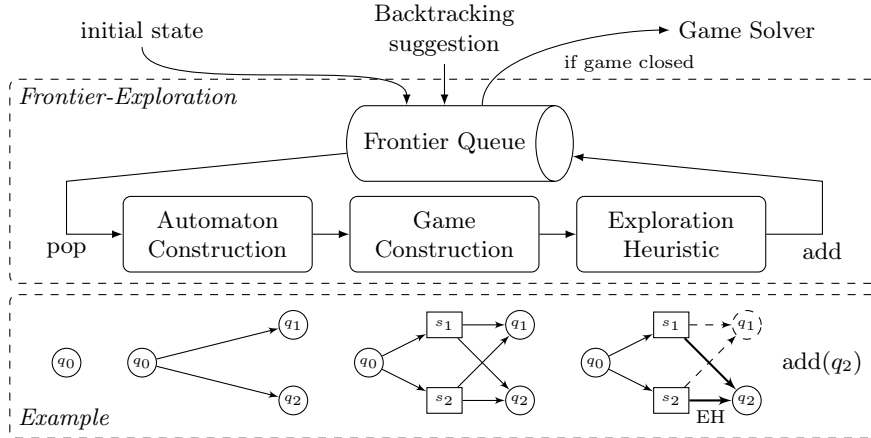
initial state

Backtracking suggestion

Game Solver

if game closed

Frontier-Exploration

Frontier Queue

pop

Automaton Construction

Game Construction

Exploration Heuristic

add

$q_0$

$q_0$

$q_1$

$q_2$

$q_0$

$s_1$

$s_2$

$q_1$

$q_2$

$q_0$

$s_1$

$s_2$

$q_1$

$q_2$

EH

add($q_2$)

Example